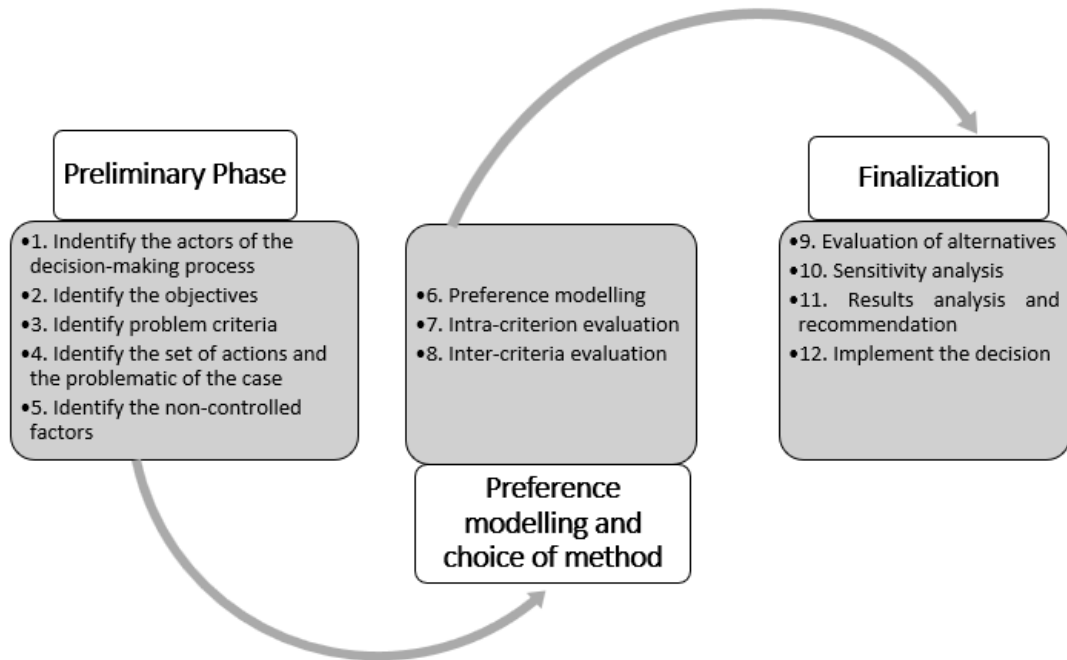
Preliminary Phase

•1. Indentify the actors of the decision-making process
•2. Identify the objectives
•3. Identify problem criteria
•4. Identify the set of actions and the problematic of the case
•5. Identify the non-controlled factors

•6. Preference modelling
•7. Intra-criterion evaluation
•8. Inter-criteria evaluation

Preference modelling and choice of method

Finalization

•9. Evaluation of alternatives
•10. Sensitivity analysis
•11. Results analysis and recommendation
•12. Implement the decision